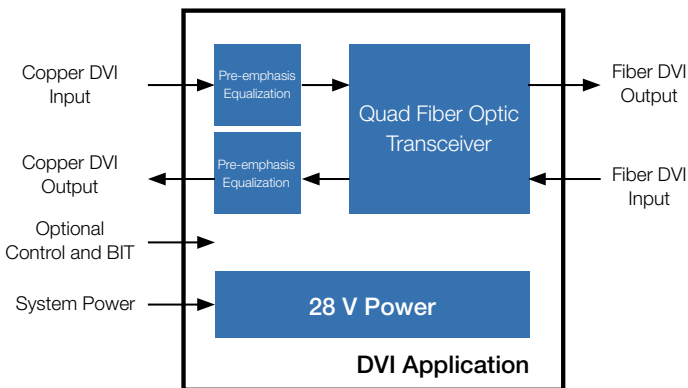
Copper DVI Input

Pre-emphasis Equalization

Quad Fiber Optic Transceiver

Fiber DVI Output

Copper DVI Output

Pre-emphasis Equalization

Fiber DVI Input

Optional Control and BIT

System Power

28 V Power

DVI Application